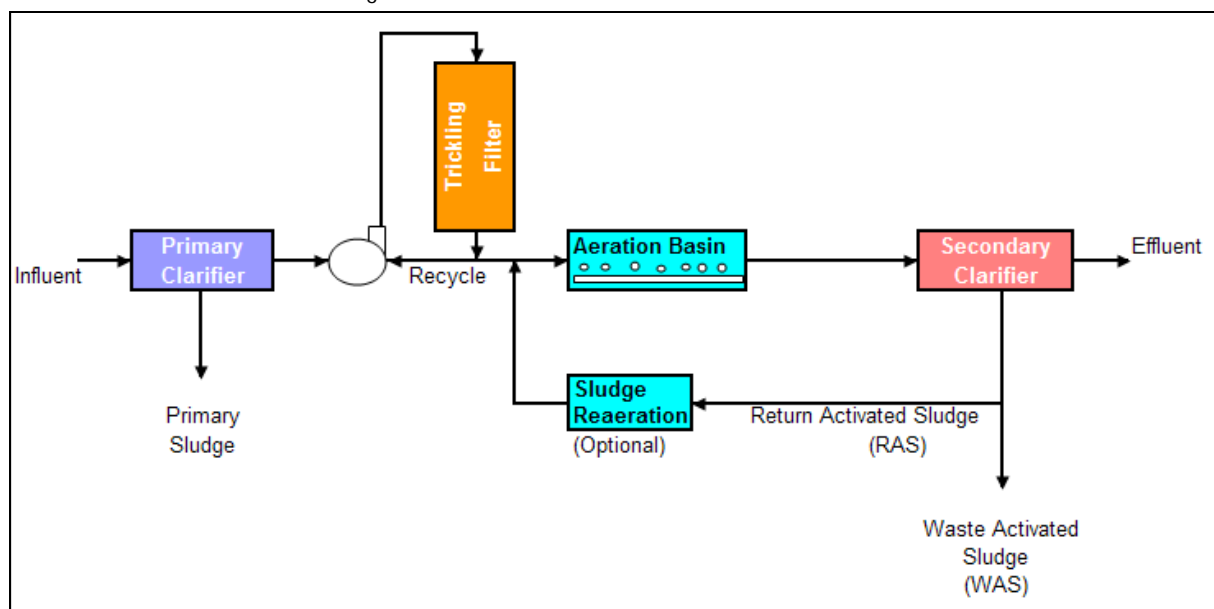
Trickling Filter

Influent

Primary Clarifier

Recycle

Aeration Basin

Secondary Clarifier

Effluent

Primary Sludge

Sludge Reaeration

(Optional)

Return Activated Sludge (RAS)

Waste Activated Sludge (WAS)